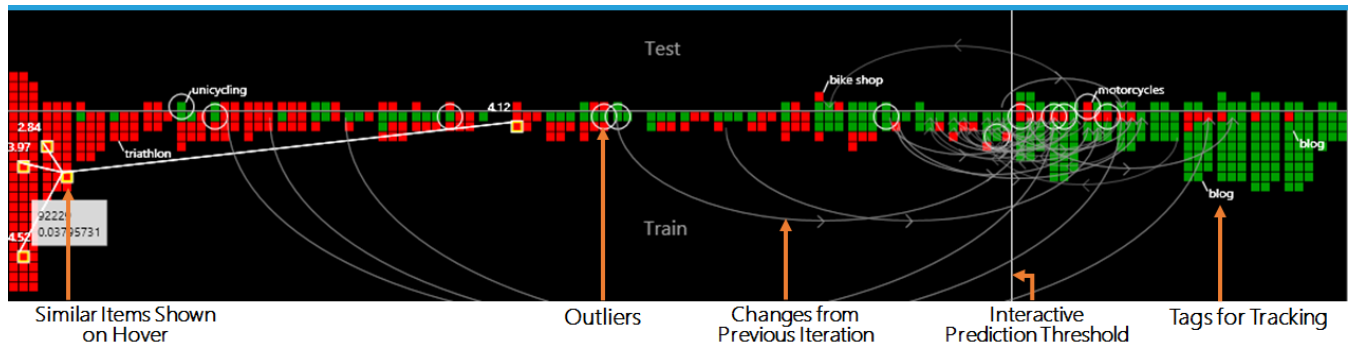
Test

unicycling

bike shop

motorcycles

2.84

4.12

3.97

triathlon

blog

blog

92229
0.03795731

4.52

Train

Similar Items Shown on Hover

Outliers

Changes from Previous Iteration

Interactive Prediction Threshold

Tags for Tracking